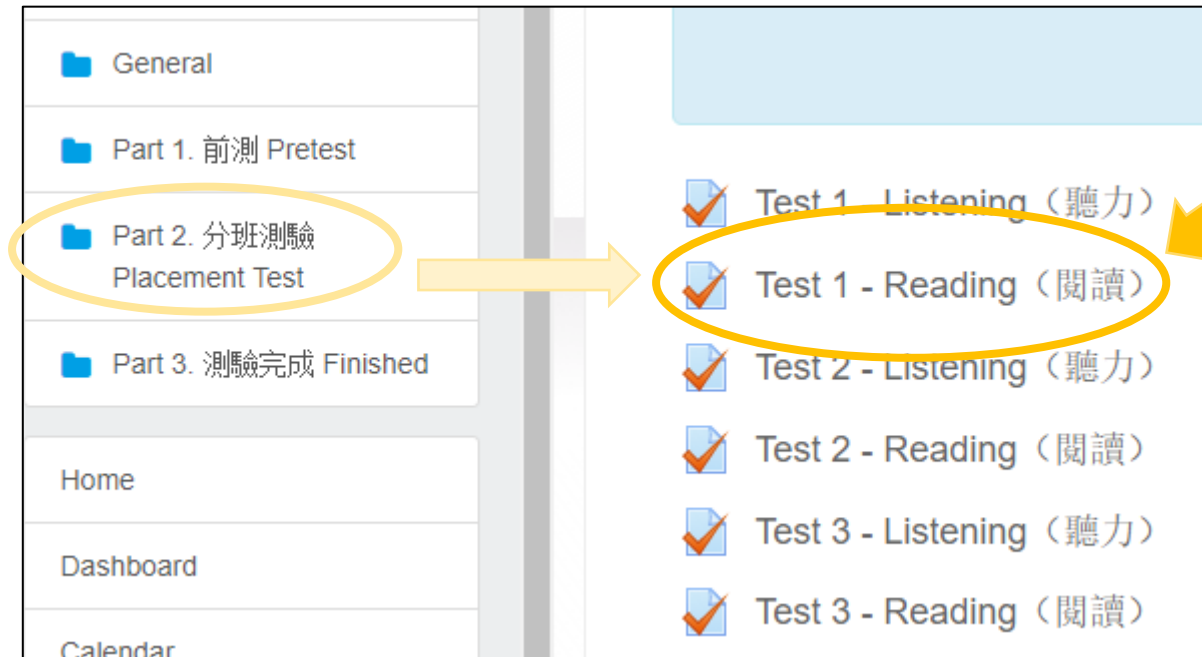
General

Part 1. 前測 Pretest

Part 2. 分班測驗 Placement Test

Part 3. 測驗完成 Finished

Home

Dashboard

Calendar

Test 1 - Listening（聽力）

Test 1 - Reading（閱讀）

Test 2 - Listening（聽力）

Test 2 - Reading（閱讀）

Test 3 - Listening（聽力）

Test 3 - Reading（閱讀）